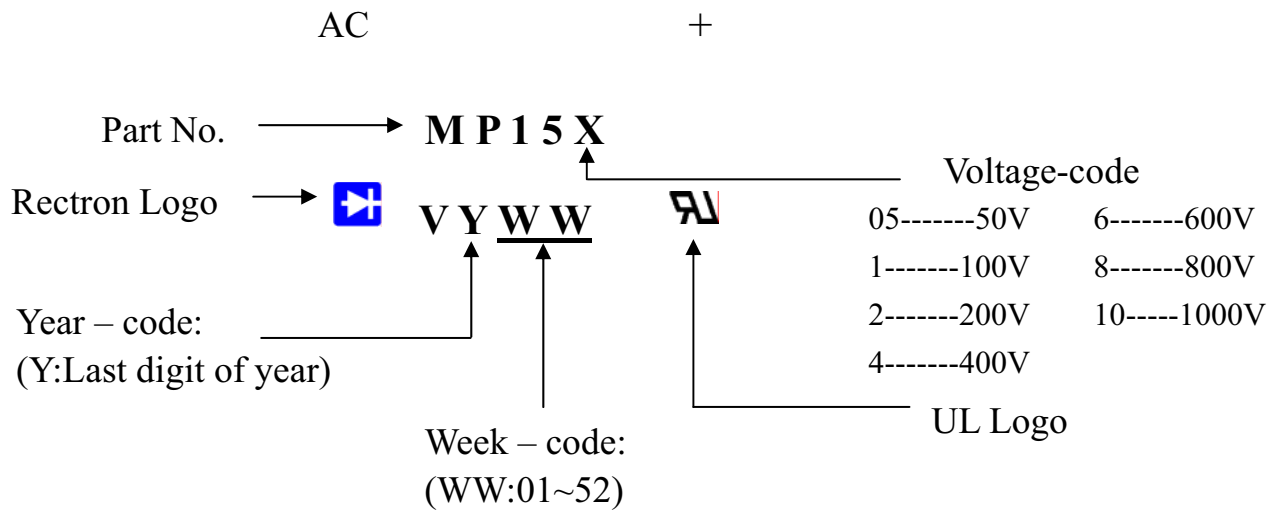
AC +

Part No. M P 1 5 X

Voltage-code

Rectron Logo V Y W W

05-------50V 6-------600V
1-------100V 8-------800V
2-------200V 10-----1000V
4-------400V

Year – code:
(Y:Last digit of year)

UL Logo

Week – code:
(WW:01~52)